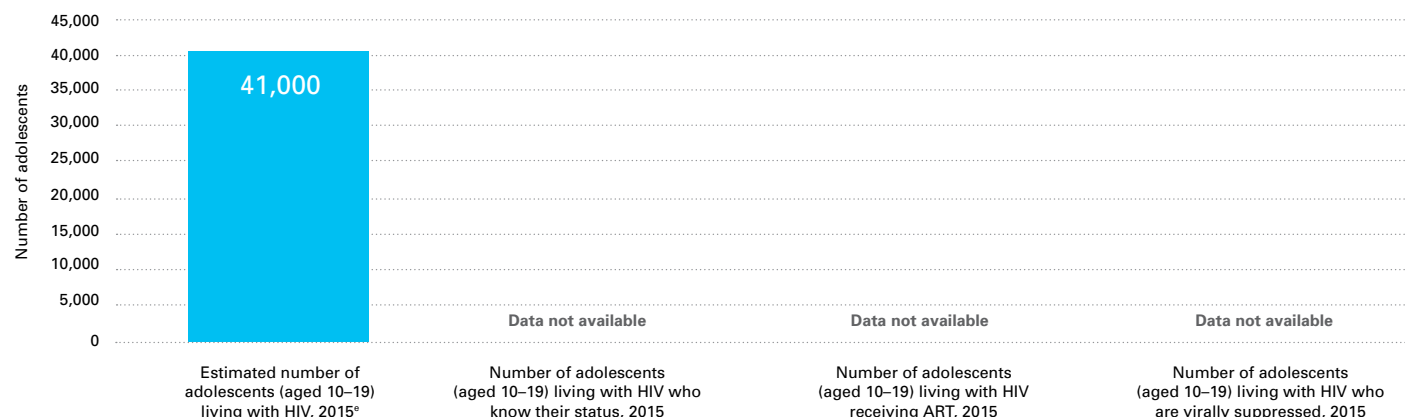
45,000
40,000
35,000
30,000
25,000
20,000
15,000
10,000
5,000
0

Number of adolescents

41,000

Data not available

Data not available

Data not available

Estimated number of adolescents (aged 10–19) living with HIV, 2015$^{e}$

Number of adolescents (aged 10–19) living with HIV who know their status, 2015

Number of adolescents (aged 10–19) living with HIV receiving ART, 2015

Number of adolescents (aged 10–19) living with HIV who are virally suppressed, 2015